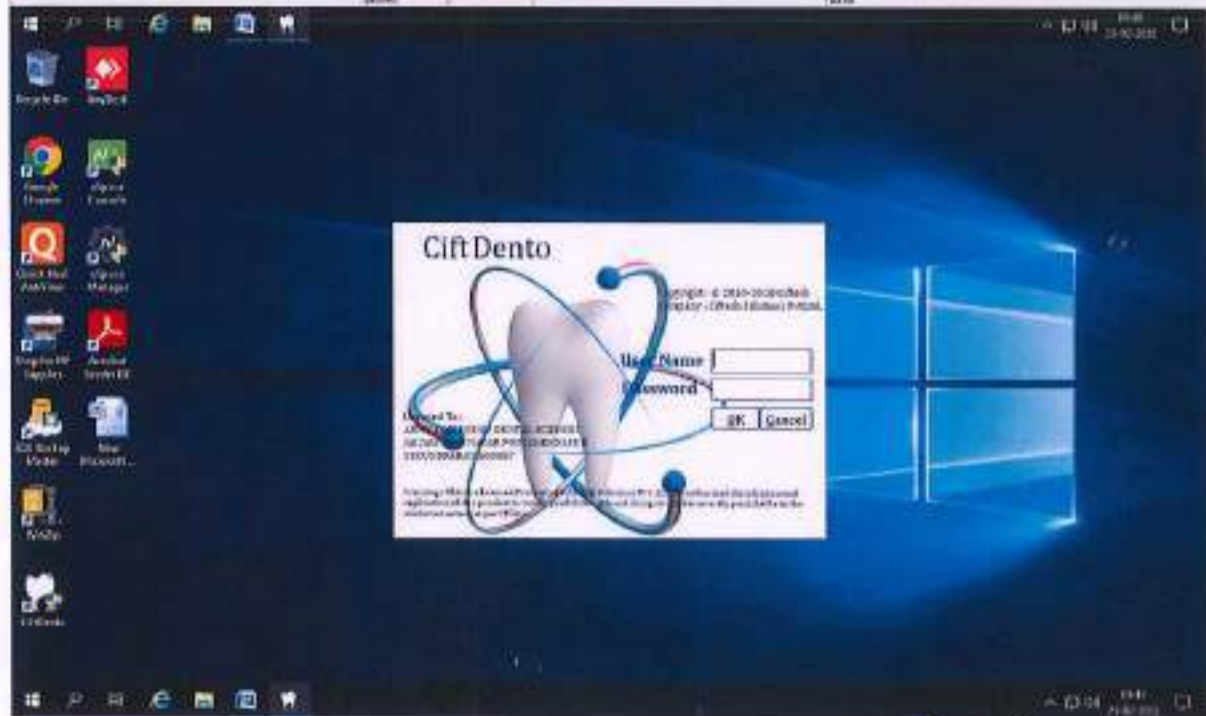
Recycle Bin

AnyDesk

Google Chrome

eXpress Console

Quick Heal AntiVirus

eXpress Manager

Drag the HP Supplies

Acrobat Reader DC

ICS Backup Master

New Microsoft...

WinZip

CiftDento

CiftDento

Copyright © 2010-2020 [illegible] - CiftSoft Solutions Pvt.Ltd.

User Name

Password

OK

Cancel

Licensed To:
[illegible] DENTAL SCIENCES
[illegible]

Warning: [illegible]

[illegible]